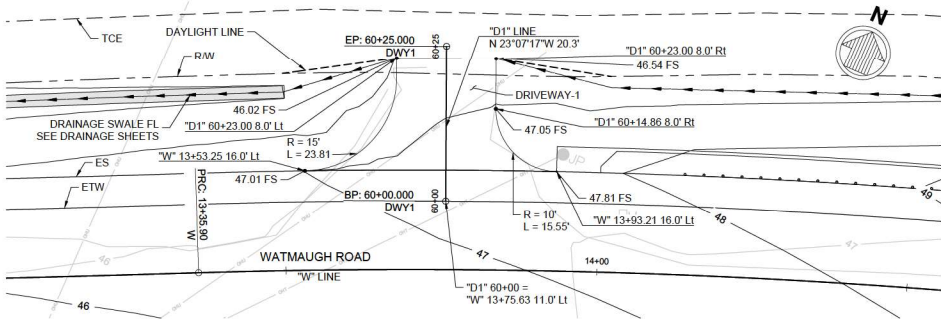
TCE

DAYLIGHT LINE

R/W

EP: 60+25.000
DWY1

60+25

"D1" LINE
N 23°07'17"W 20.3'

N

"D1" 60+23.00 8.0' Rt

46.54 FS

DRIVEWAY-1

46.02 FS

DRAINAGE SWALE FL
SEE DRAINAGE SHEETS

"D1" 60+23.00 8.0' Lt

47.05 FS

"D1" 60+14.86 8.0' Rt

R = 15'
L = 23.81

UP

ES

"W" 13+53.25 16.0' Lt

ETW

47.01 FS

PRC: 13+35.90
W

BP: 60+00.000
DWY1

60+00

47.81 FS

49

R = 10'
L = 15.55'

"W" 13+93.21 16.0' Lt

48

WATMAUGH ROAD

47

14+00

47

"W" LINE

46

"D1" 60+00 =
"W" 13+75.63 11.0' Lt